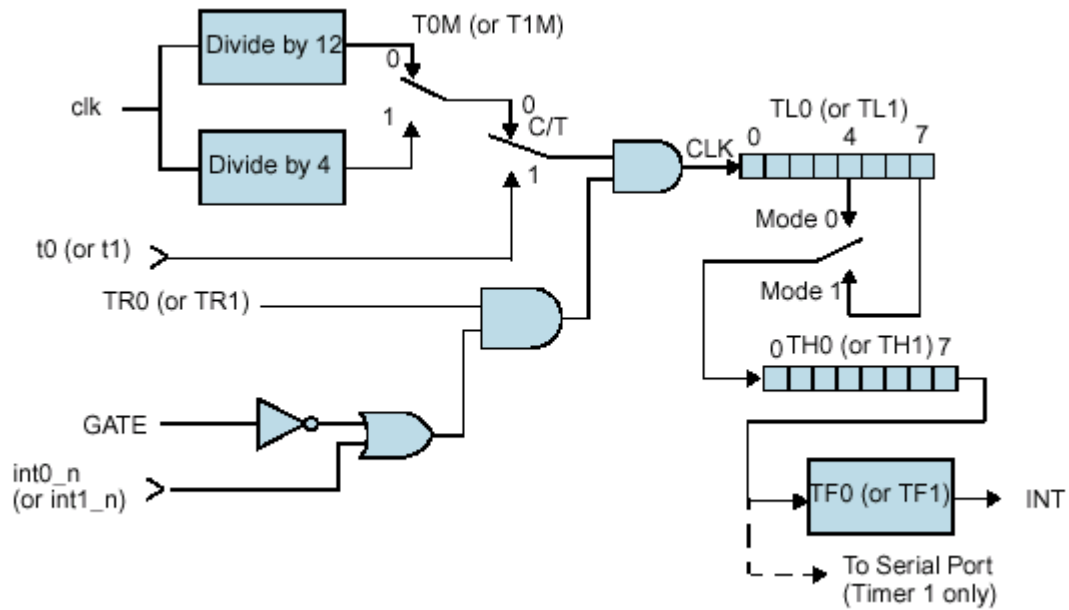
Divide by 12
T0M (or T1M)
0
clk
1
Divide by 4
0
C/T
1
CLK
TL0 (or TL1)
0
4
7
Mode 0
t0 (or t1)
Mode 1
TR0 (or TR1)
0
TH0 (or TH1)
7
GATE
int0_n
(or int1_n)
TF0 (or TF1)
INT
To Serial Port
(Timer 1 only)